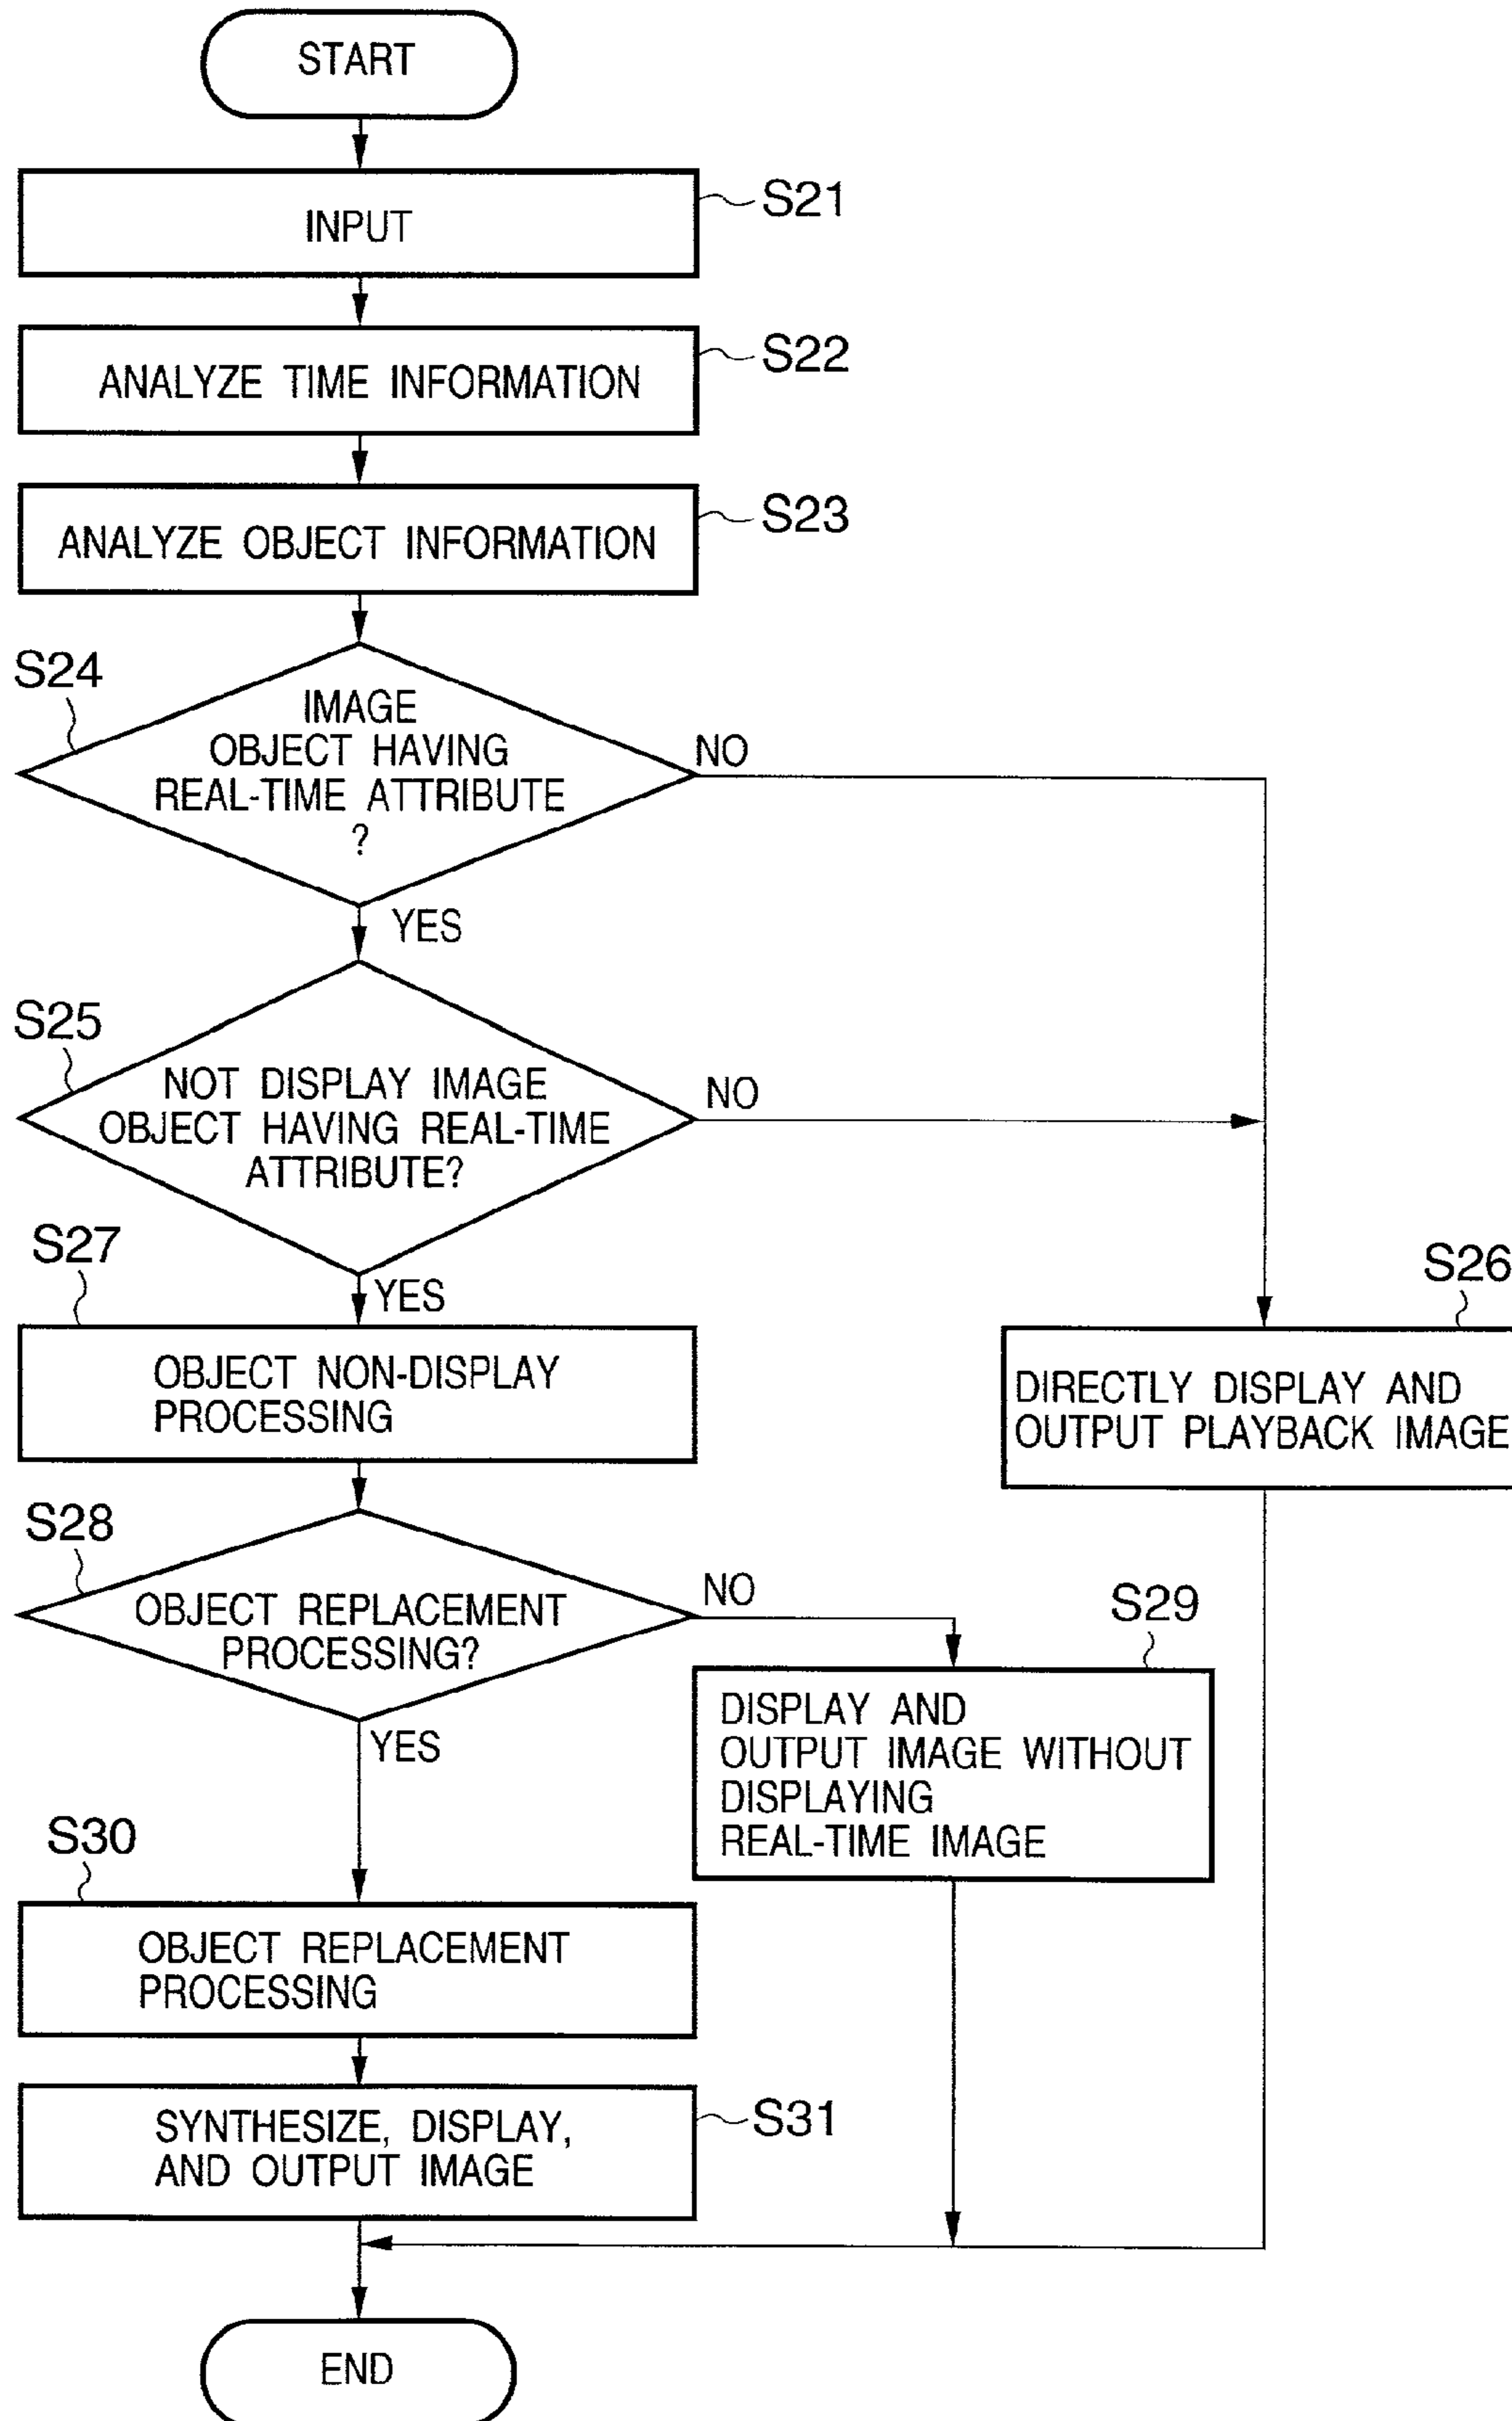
START

INPUT
S21

ANALYZE TIME INFORMATION
S22

ANALYZE OBJECT INFORMATION
S23

S24
IMAGE OBJECT HAVING REAL-TIME ATTRIBUTE ?
NO
YES

S25
NOT DISPLAY IMAGE OBJECT HAVING REAL-TIME ATTRIBUTE?
NO
YES

S27
OBJECT NON-DISPLAY PROCESSING

S26
DIRECTLY DISPLAY AND OUTPUT PLAYBACK IMAGE

S28
OBJECT REPLACEMENT PROCESSING?
NO
YES

S29
DISPLAY AND OUTPUT IMAGE WITHOUT DISPLAYING REAL-TIME IMAGE

S30
OBJECT REPLACEMENT PROCESSING

SYNTHESIZE, DISPLAY, AND OUTPUT IMAGE
S31

END